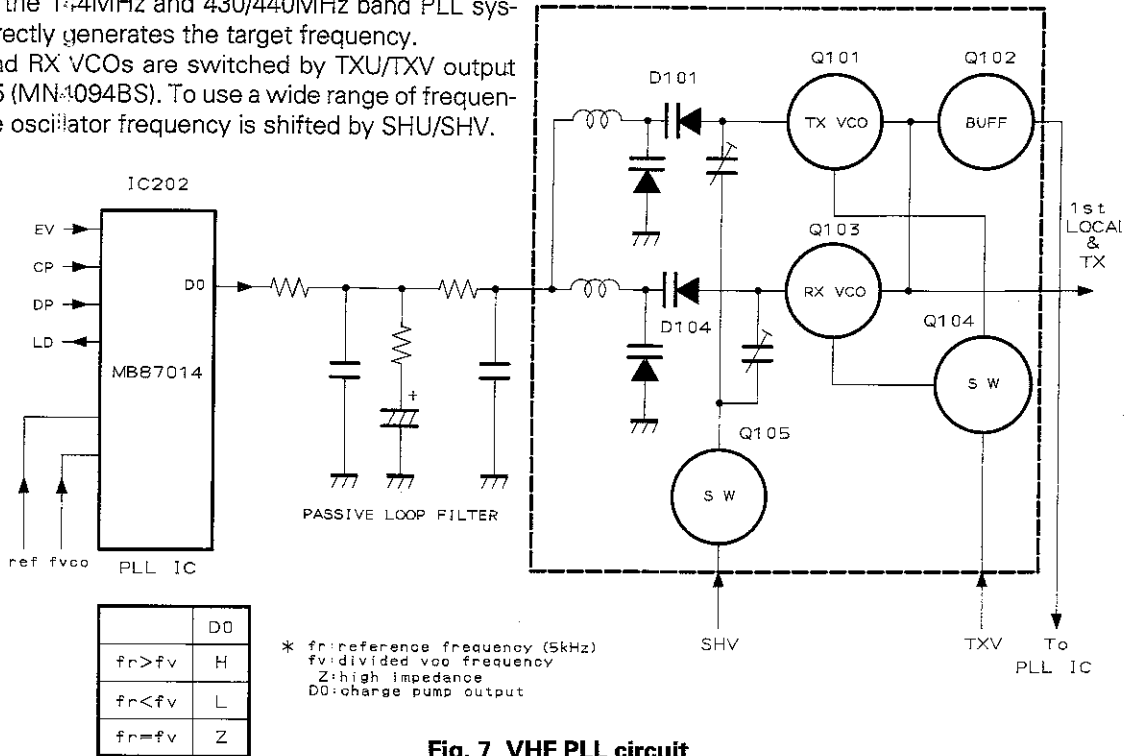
the 144MHz and 430/440MHz band PLL system directly generates the target frequency. and RX VCOs are switched by TXU/TXV output 5 (MN4094BS). To use a wide range of frequencies, the oscillator frequency is shifted by SHU/SHV.

IC202

EV
CP
DP
LD
D0
MB87014

ref fvco PLL IC

PASSIVE LOOP FILTER

D101
Q101
TX VCO
Q102
BUFF
Q103
RX VCO
D104
Q104
S W
Q105
S W

1st LOCAL & TX

SHV TXV To PLL IC

|  | D0 |
|---|---|
| fr>fv | H |
| fr<fv | L |
| fr=fv | Z |

* fr:reference frequency (5kHz)
fv:divided vco frequency
Z:high impedance
D0:charge pump output

Fig. 7 VHF PLL circuit